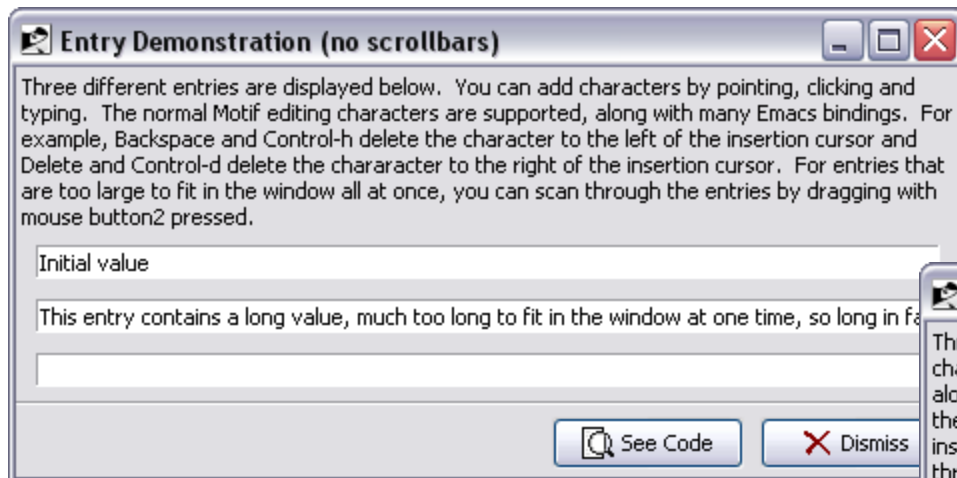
Entry Demonstration (no scrollbars)

Three different entries are displayed below. You can add characters by pointing, clicking and typing. The normal Motif editing characters are supported, along with many Emacs bindings. For example, Backspace and Control-h delete the character to the left of the insertion cursor and Delete and Control-d delete the chararacter to the right of the insertion cursor. For entries that are too large to fit in the window all at once, you can scan through the entries by dragging with mouse button2 pressed.

Initial value

This entry contains a long value, much too long to fit in the window at one time, so long in fa

See Code

Dismiss

Th
cha
alo
the
ins
thr